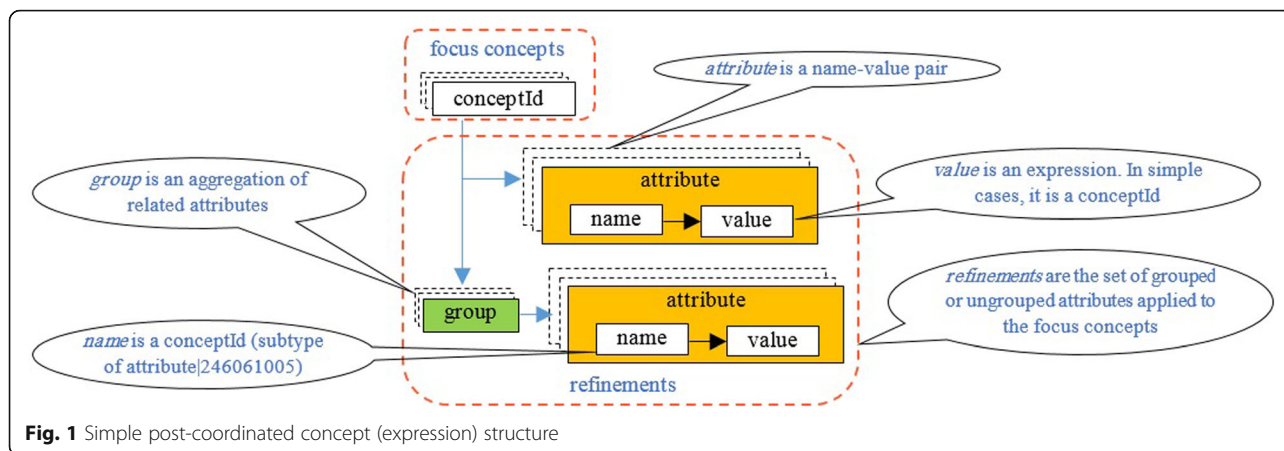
focus concepts

conceptId

*attribute* is a name-value pair

*group* is an aggregation of related attributes

attribute

name

value

*value* is an expression. In simple cases, it is a conceptId

group

attribute

name

value

*refinements* are the set of grouped or ungrouped attributes applied to the focus concepts

*name* is a conceptId (subtype of attribute|246061005)

refinements

**Fig. 1** Simple post-coordinated concept (expression) structure